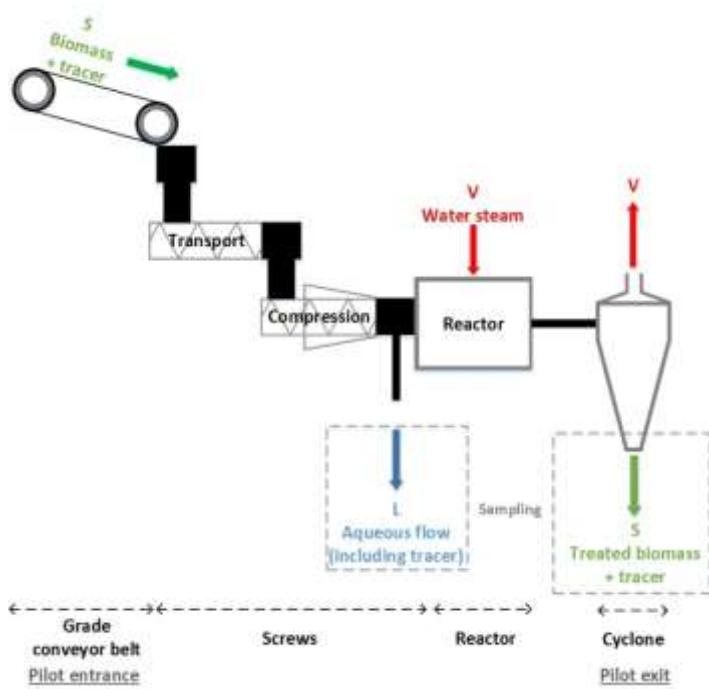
S
Biomass
+ tracer

Transport

Compression

V
Water steam

Reactor

V

L
Aqueous flow
(including tracer)

Sampling

S
Treated biomass
+ tracer

Grade
conveyor belt
Pilot entrance

Screws

Reactor

Cyclone
Pilot exit